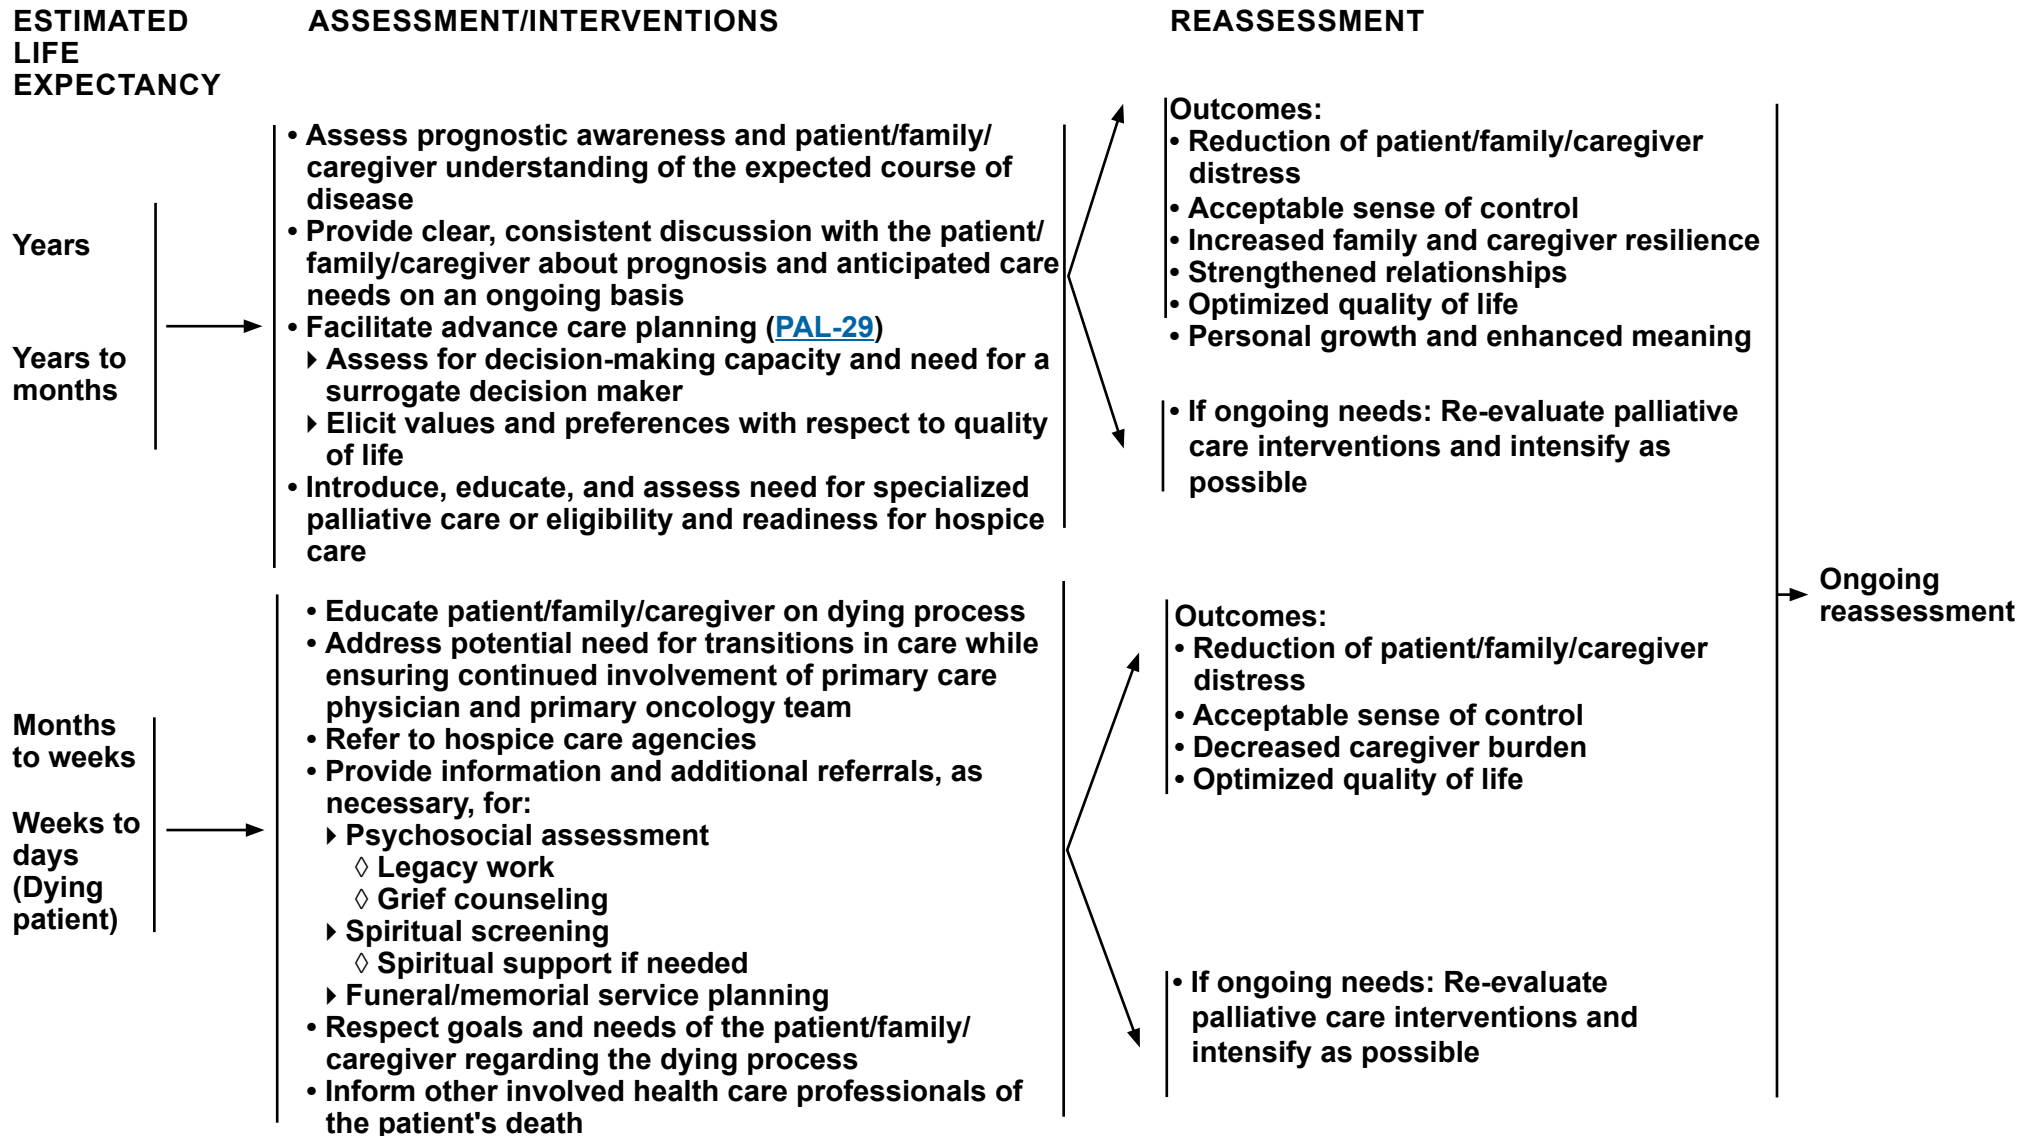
ESTIMATED LIFE EXPECTANCY

ASSESSMENT/INTERVENTIONS

REASSESSMENT

Years

Years to months

• Assess prognostic awareness and patient/family/caregiver understanding of the expected course of disease
• Provide clear, consistent discussion with the patient/family/caregiver about prognosis and anticipated care needs on an ongoing basis
• Facilitate advance care planning (PAL-29)
‣ Assess for decision-making capacity and need for a surrogate decision maker
‣ Elicit values and preferences with respect to quality of life
• Introduce, educate, and assess need for specialized palliative care or eligibility and readiness for hospice care

Outcomes:
• Reduction of patient/family/caregiver distress
• Acceptable sense of control
• Increased family and caregiver resilience
• Strengthened relationships
• Optimized quality of life
• Personal growth and enhanced meaning

• If ongoing needs: Re-evaluate palliative care interventions and intensify as possible

Ongoing reassessment

Months to weeks

Weeks to days (Dying patient)

• Educate patient/family/caregiver on dying process
• Address potential need for transitions in care while ensuring continued involvement of primary care physician and primary oncology team
• Refer to hospice care agencies
• Provide information and additional referrals, as necessary, for:
‣ Psychosocial assessment
◊ Legacy work
◊ Grief counseling
‣ Spiritual screening
◊ Spiritual support if needed
‣ Funeral/memorial service planning
• Respect goals and needs of the patient/family/caregiver regarding the dying process
• Inform other involved health care professionals of the patient's death

Outcomes:
• Reduction of patient/family/caregiver distress
• Acceptable sense of control
• Decreased caregiver burden
• Optimized quality of life

• If ongoing needs: Re-evaluate palliative care interventions and intensify as possible